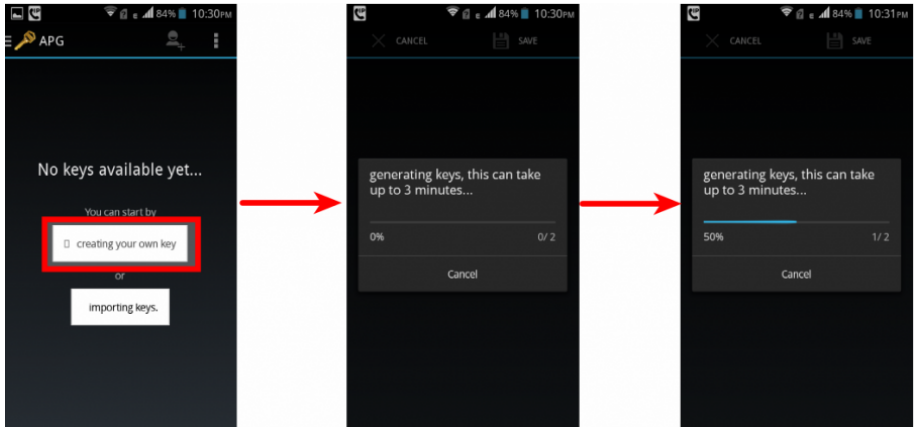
84% 10:30PM

APG

No keys available yet...

You can start by

creating your own key

or

importing keys.

84% 10:30PM

CANCEL SAVE

generating keys, this can take up to 3 minutes...

0% 0/ 2

Cancel

84% 10:31PM

CANCEL SAVE

generating keys, this can take up to 3 minutes...

50% 1/ 2

Cancel